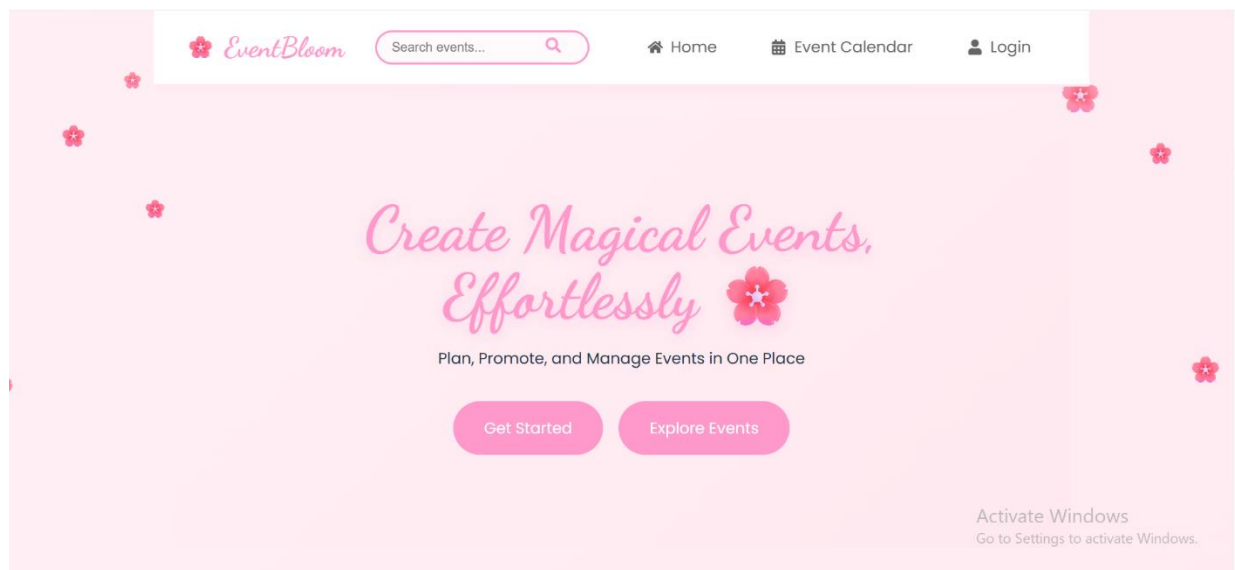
EventBloom

Search events...

Home

Event Calendar

Login

Create Magical Events, Effortlessly

Plan, Promote, and Manage Events in One Place

Get Started

Explore Events

Activate Windows
Go to Settings to activate Windows.